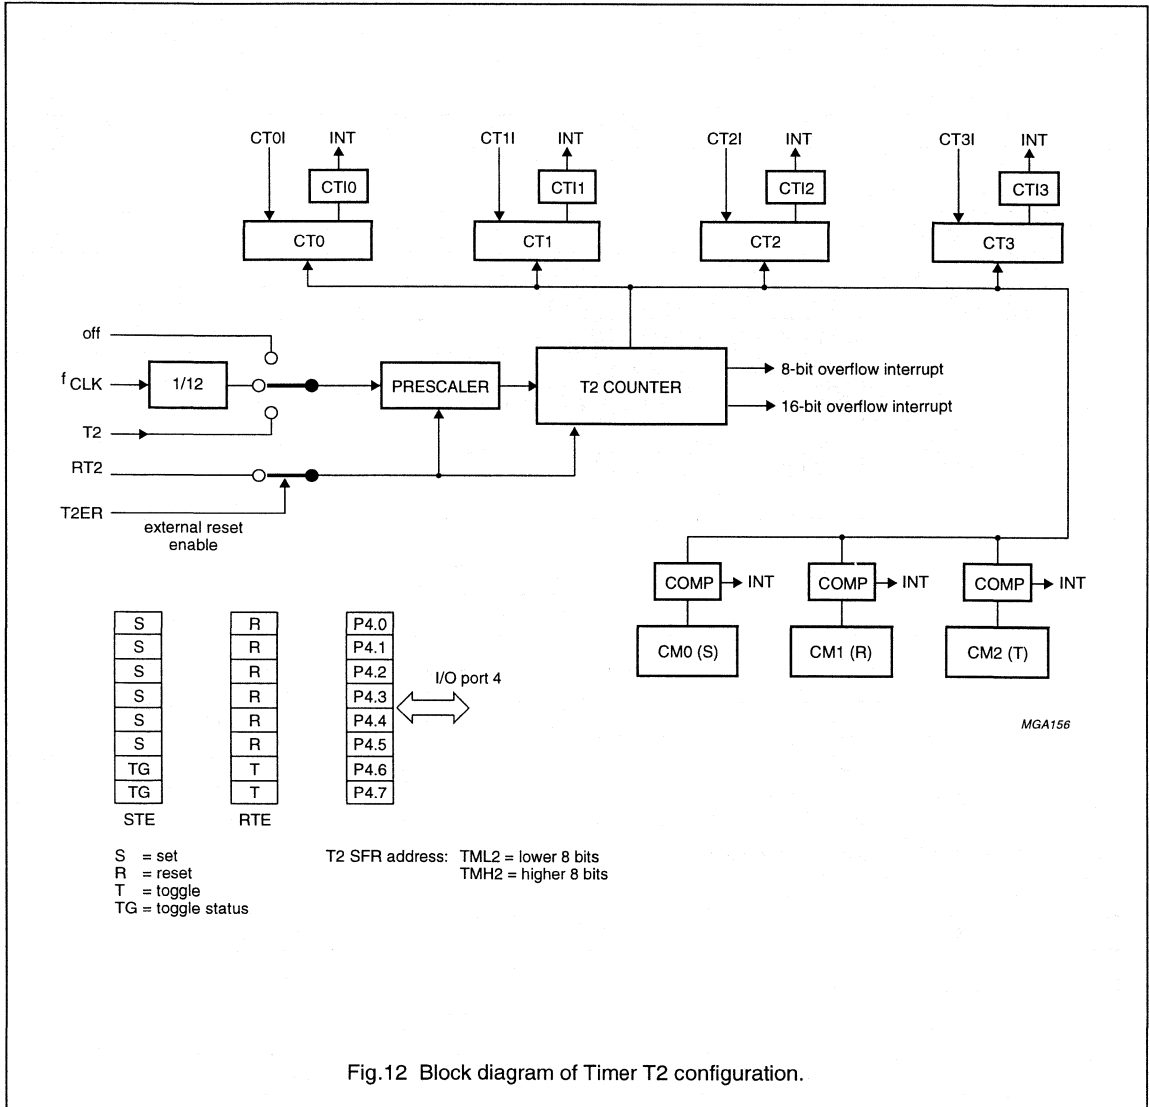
CT0I INT CTI0 CT0

CT1I INT CTI1 CT1

CT2I INT CTI2 CT2

CT3I INT CTI3 CT3

off

$f_{CLK}$ 1/12

T2

PRESCALER

T2 COUNTER

8-bit overflow interrupt

16-bit overflow interrupt

RT2

T2ER

external reset enable

COMP INT
CM0 (S)

COMP INT
CM1 (R)

COMP INT
CM2 (T)

| STE | RTE | |
|---|---|---|
| S | R | P4.0 |
| S | R | P4.1 |
| S | R | P4.2 |
| S | R | P4.3 |
| S | R | P4.4 |
| S | R | P4.5 |
| TG | T | P4.6 |
| TG | T | P4.7 |

I/O port 4

MGA156

S = set
R = reset
T = toggle
TG = toggle status

T2 SFR address: TML2 = lower 8 bits
TMH2 = higher 8 bits

Fig.12 Block diagram of Timer T2 configuration.